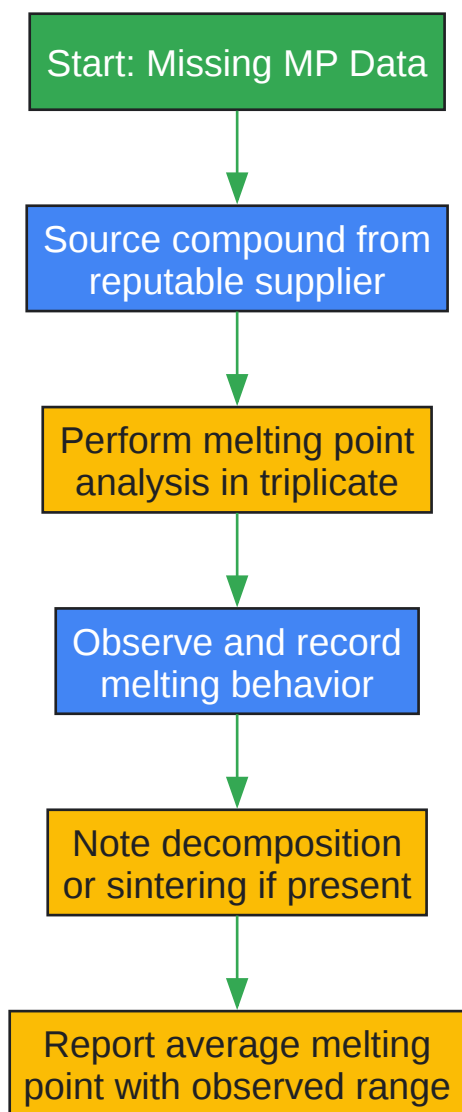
Start: Missing MP Data

Source compound from reputable supplier

Perform melting point analysis in triplicate

Observe and record melting behavior

Note decomposition or sintering if present

Report average melting point with observed range